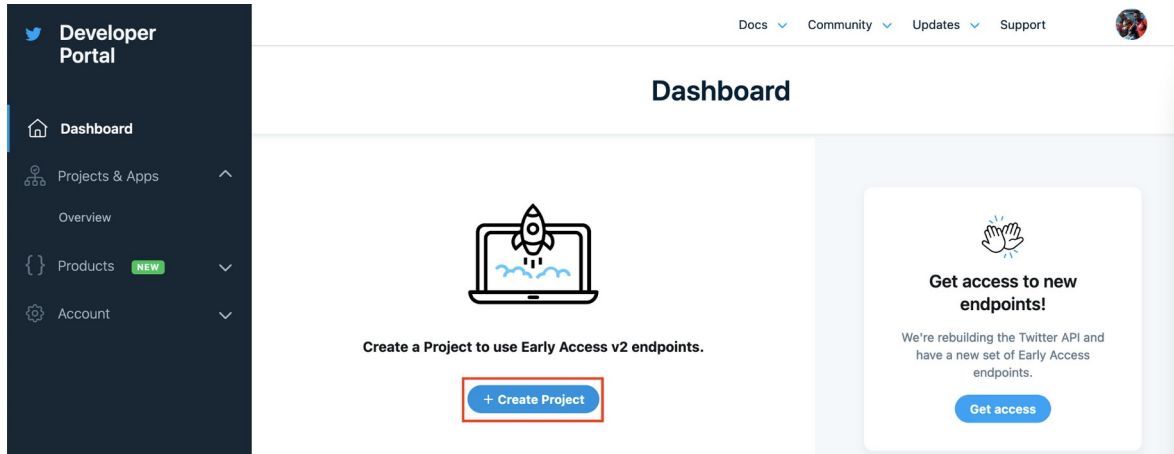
Developer Portal

Dashboard

Projects & Apps

Overview

Products NEW

Account

Docs Community Updates Support

Dashboard

Create a Project to use Early Access v2 endpoints.

+ Create Project

Get access to new endpoints!

We're rebuilding the Twitter API and have a new set of Early Access endpoints.

Get access